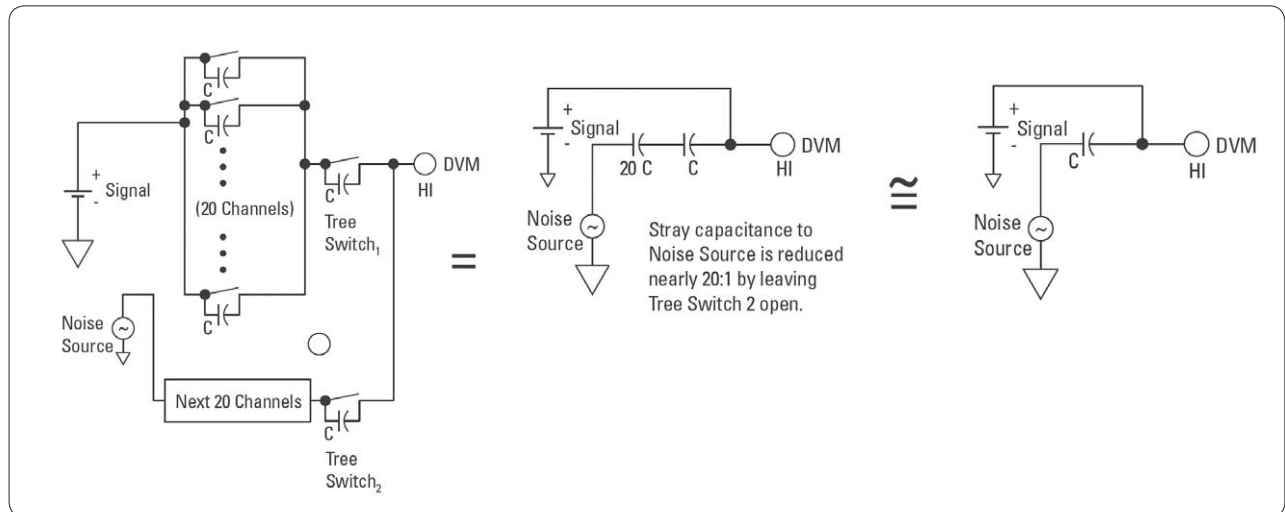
C
C
+ Signal -
(20 Channels)
C
C
Tree Switch$_1$
DVM
HI
Noise Source
Next 20 Channels
C
Tree Switch$_2$
=
+ Signal -
20 C
C
DVM
HI
Noise Source
Stray capacitance to Noise Source is reduced nearly 20:1 by leaving Tree Switch 2 open.
≅
+ Signal -
C
DVM
HI
Noise Source